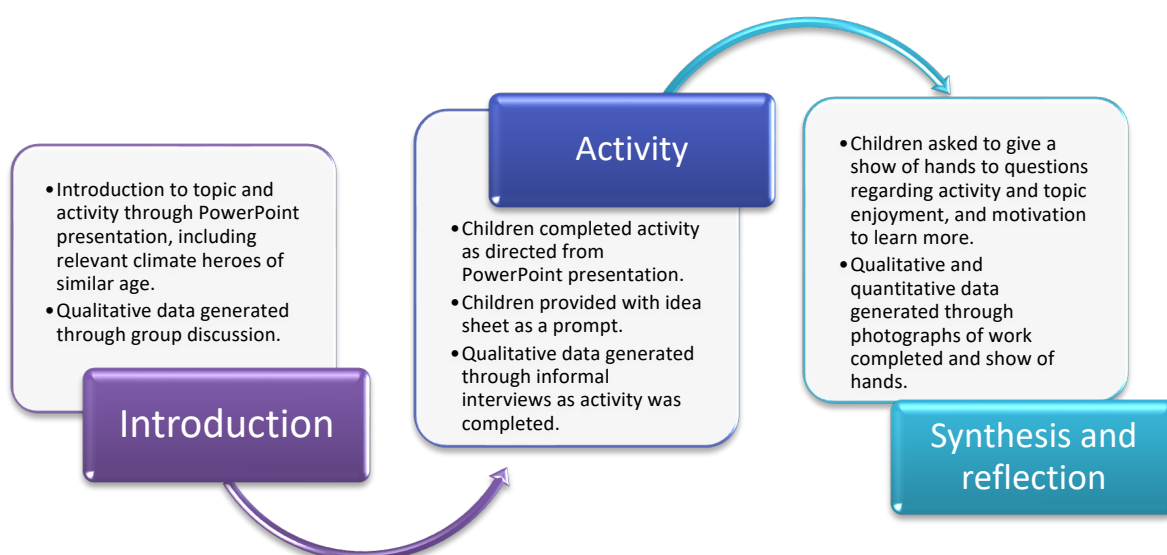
Introduction

• Introduction to topic and activity through PowerPoint presentation, including relevant climate heroes of similar age.
• Qualitative data generated through group discussion.

Activity

• Children completed activity as directed from PowerPoint presentation.
• Children provided with idea sheet as a prompt.
• Qualitative data generated through informal interviews as activity was completed.

Synthesis and reflection

• Children asked to give a show of hands to questions regarding activity and topic enjoyment, and motivation to learn more.
• Qualitative and quantitative data generated through photographs of work completed and show of hands.